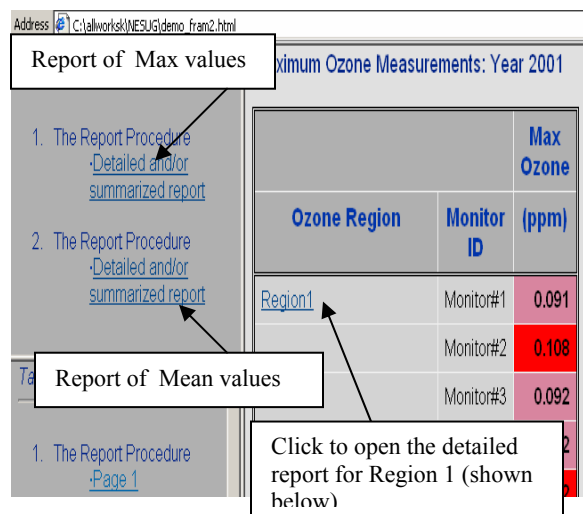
Address C:\allworksk\NESUG\demo_fram2.html

Report of Max values

ximum Ozone Measurements: Year 2001

1. The Report Procedure
·Detailed and/or summarized report

2. The Report Procedure
·Detailed and/or summarized report

| Ozone Region | Monitor ID | Max Ozone (ppm) |
|---|---|---|
| Region1 | Monitor#1 | 0.091 |
| | Monitor#2 | 0.108 |
| | Monitor#3 | 0.092 |
| | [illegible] | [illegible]2 |

Report of Mean values

Ta

1. The Report Procedure
·Page 1

Click to open the detailed report for Region 1 (shown below)